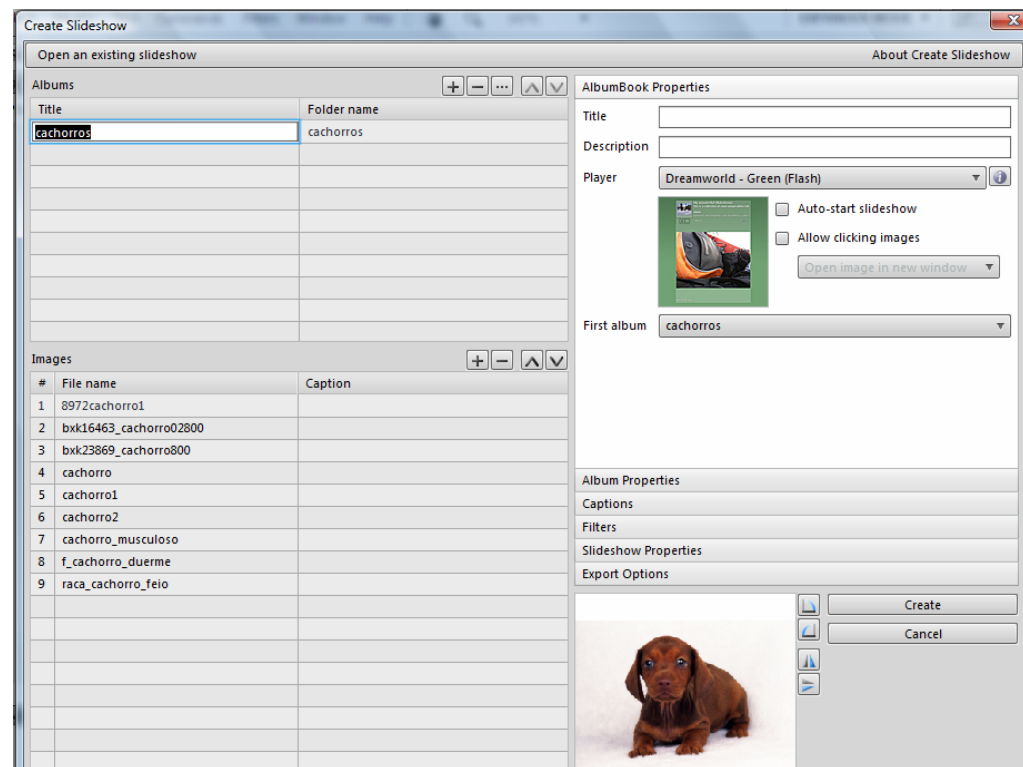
Create Slideshow

Open an existing slideshow

About Create Slideshow

Albums

| Title | Folder name |
|---|---|
| cachorros | cachorros |

Images

| # | File name | Caption |
|---|---|---|
| 1 | 8972cachorro1 | |
| 2 | bxk16463_cachorro02800 | |
| 3 | bxk23869_cachorro800 | |
| 4 | cachorro | |
| 5 | cachorro1 | |
| 6 | cachorro2 | |
| 7 | cachorro_musculoso | |
| 8 | f_cachorro_duerme | |
| 9 | raca_cachorro_feio | |

AlbumBook Properties

Title

Description

Player Dreamworld - Green (Flash)

Auto-start slideshow

Allow clicking images

Open image in new window

First album cachorros

Album Properties

Captions

Filters

Slideshow Properties

Export Options

Create

Cancel